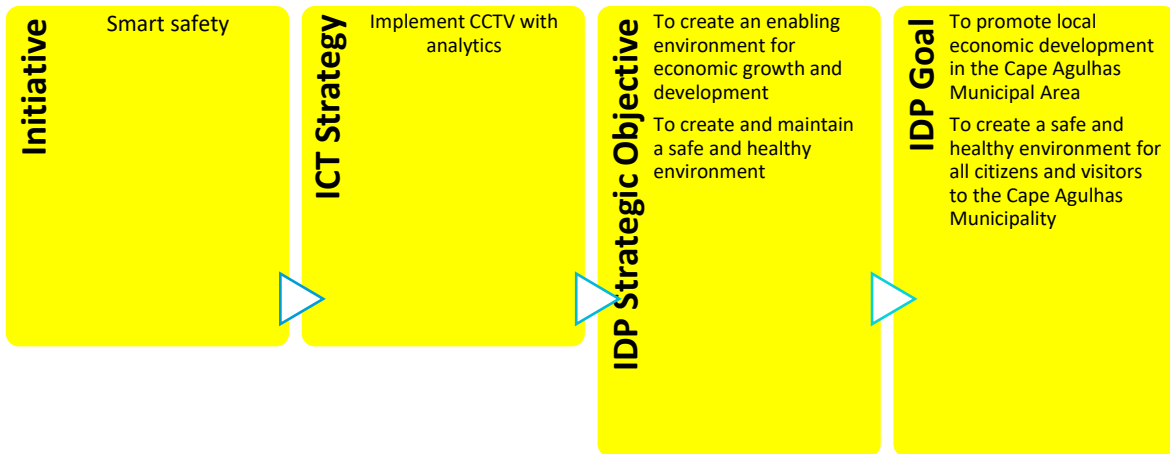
Initiative

Smart safety

ICT Strategy

Implement CCTV with analytics

IDP Strategic Objective

To create an enabling environment for economic growth and development

To create and maintain a safe and healthy environment

IDP Goal

To promote local economic development in the Cape Agulhas Municipal Area

To create a safe and healthy environment for all citizens and visitors to the Cape Agulhas Municipality